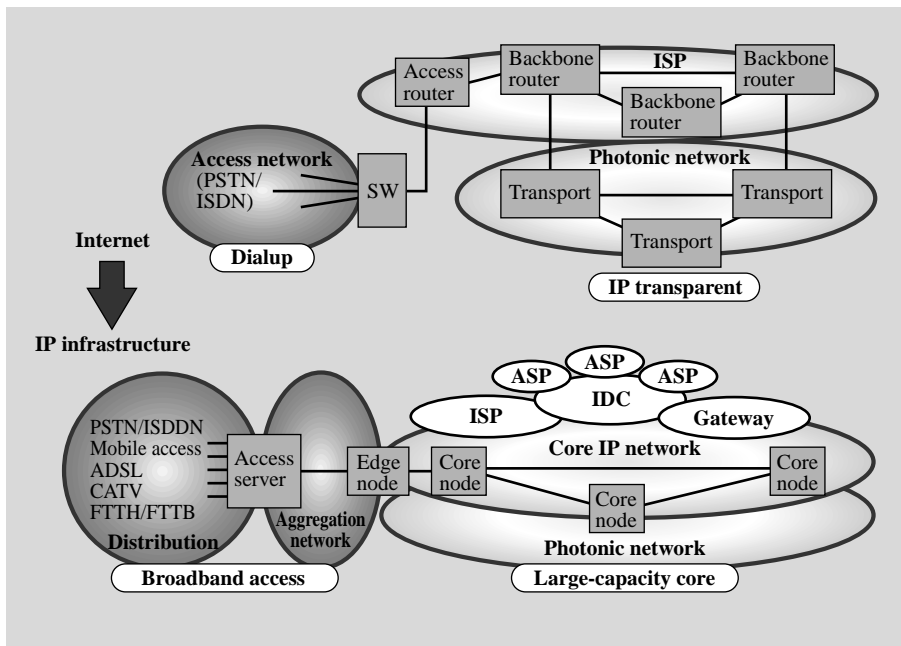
Access router

Backbone router

ISP

Backbone router

Backbone router

Access network (PSTN/ ISDN)

SW

Photonic network

Transport

Transport

Transport

Dialup

IP transparent

Internet

IP infrastructure

ASP

ASP

ASP

ISP

IDC

Gateway

Core IP network

PSTN/ISDDN
Mobile access
ADSL
CATV
FTTH/FTTB

Access server

Edge node

Core node

Core node

Core node

Distribution

Aggregation network

Photonic network

Broadband access

Large-capacity core